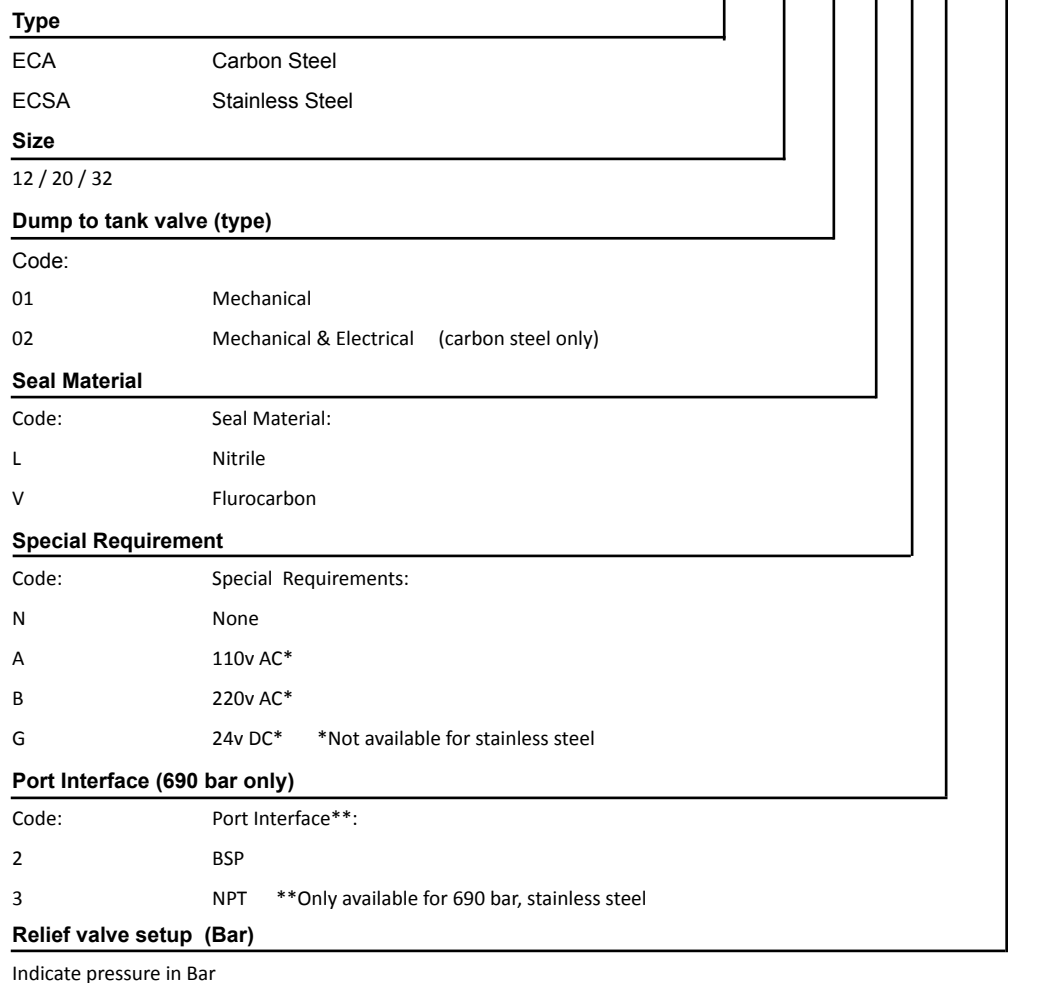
**Type**

ECA Carbon Steel

ECSA Stainless Steel

**Size**

12 / 20 / 32

**Dump to tank valve (type)**

Code:

01 Mechanical

02 Mechanical & Electrical (carbon steel only)

**Seal Material**

Code: Seal Material:

L Nitrile

V Flurocarbon

**Special Requirement**

Code: Special Requirements:

N None

A 110v AC*

B 220v AC*

G 24v DC* *Not available for stainless steel

**Port Interface (690 bar only)**

Code: Port Interface**:

2 BSP

3 NPT **Only available for 690 bar, stainless steel

**Relief valve setup (Bar)**

Indicate pressure in Bar